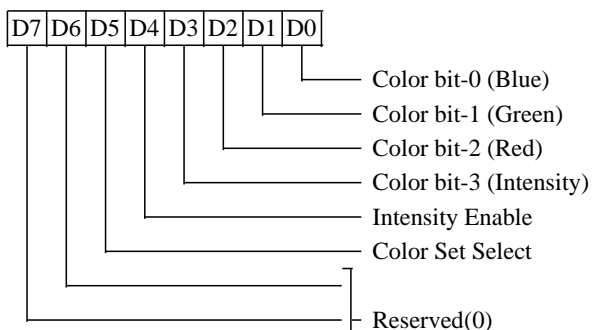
| D7 | D6 | D5 | D4 | D3 | D2 | D1 | D0 |
|---|---|---|---|---|---|---|---|

Color bit-0 (Blue)
Color bit-1 (Green)
Color bit-2 (Red)
Color bit-3 (Intensity)
Intensity Enable
Color Set Select
Reserved(0)